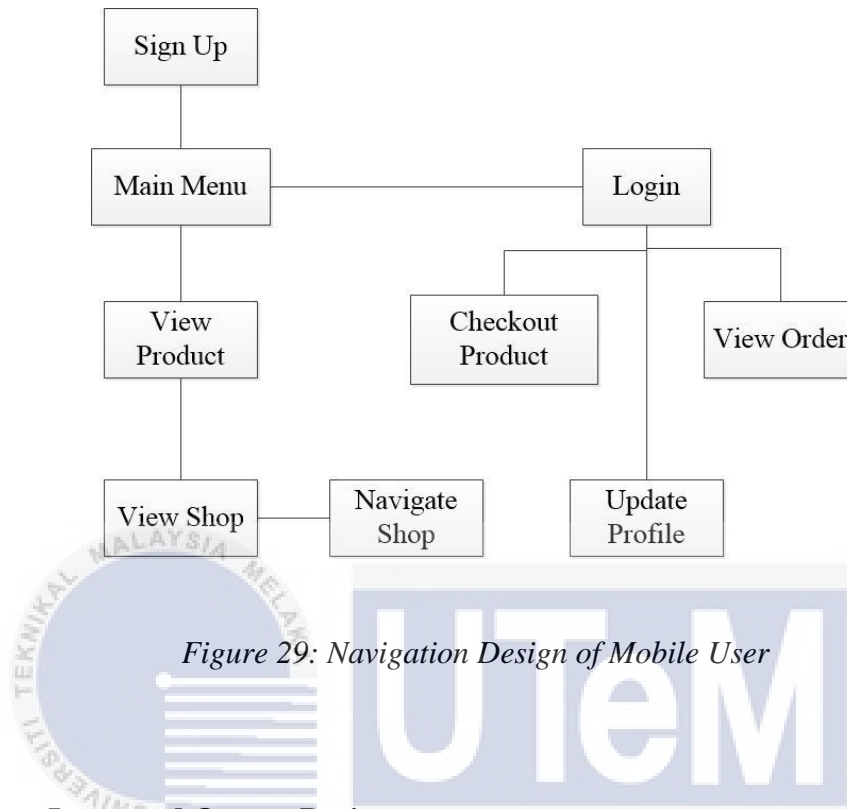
Sign Up

Main Menu

Login

View Product

Checkout Product

View Order

View Shop

Navigate Shop

Update Profile

MALAYSIA

MELAKA

TEKNIKAL

UNIVERSITI

Figure 29: Navigation Design of Mobile User

UTeM

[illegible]